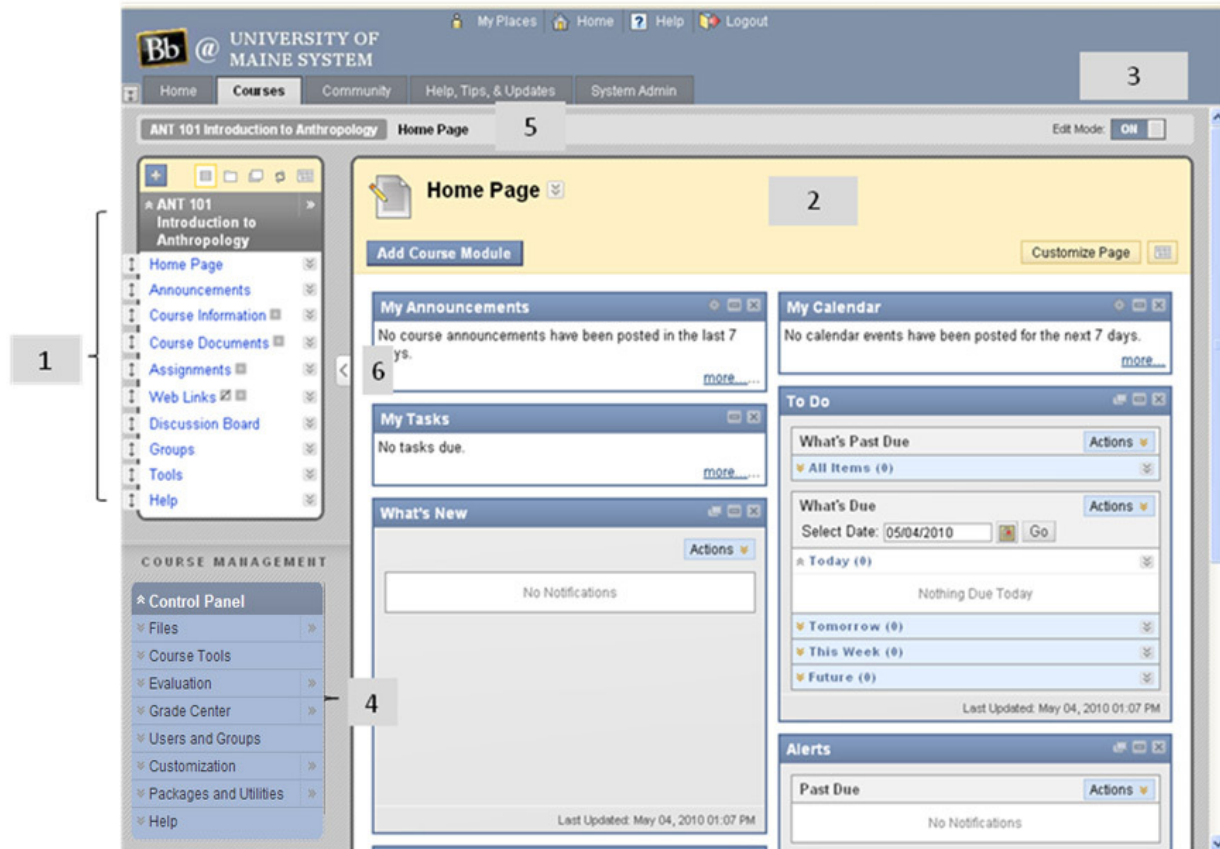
My Places Home Help Logout

Bb @ UNIVERSITY OF MAINE SYSTEM

Home Courses Community Help, Tips, & Updates System Admin

3

ANT 101 Introduction to Anthropology Home Page 5

Edit Mode: ON

ANT 101 Introduction to Anthropology

Home Page
Announcements
Course Information
Course Documents
Assignments
Web Links
Discussion Board
Groups
Tools
Help

1

6

Home Page

2

Add Course Module

Customize Page

My Announcements
No course announcements have been posted in the last 7 ys.
more...

My Tasks
No tasks due.
more...

What's New
Actions
No Notifications
Last Updated: May 04, 2010 01:07 PM

My Calendar
No calendar events have been posted for the next 7 days.
more...

To Do
What's Past Due Actions
All Items (0)
What's Due Actions
Select Date: 05/04/2010 Go
Today (0)
Nothing Due Today
Tomorrow (0)
This Week (0)
Future (0)
Last Updated: May 04, 2010 01:07 PM

Alerts
Past Due Actions
No Notifications

COURSE MANAGEMENT

Control Panel
Files
Course Tools
Evaluation
Grade Center
Users and Groups
Customization
Packages and Utilities
Help

4